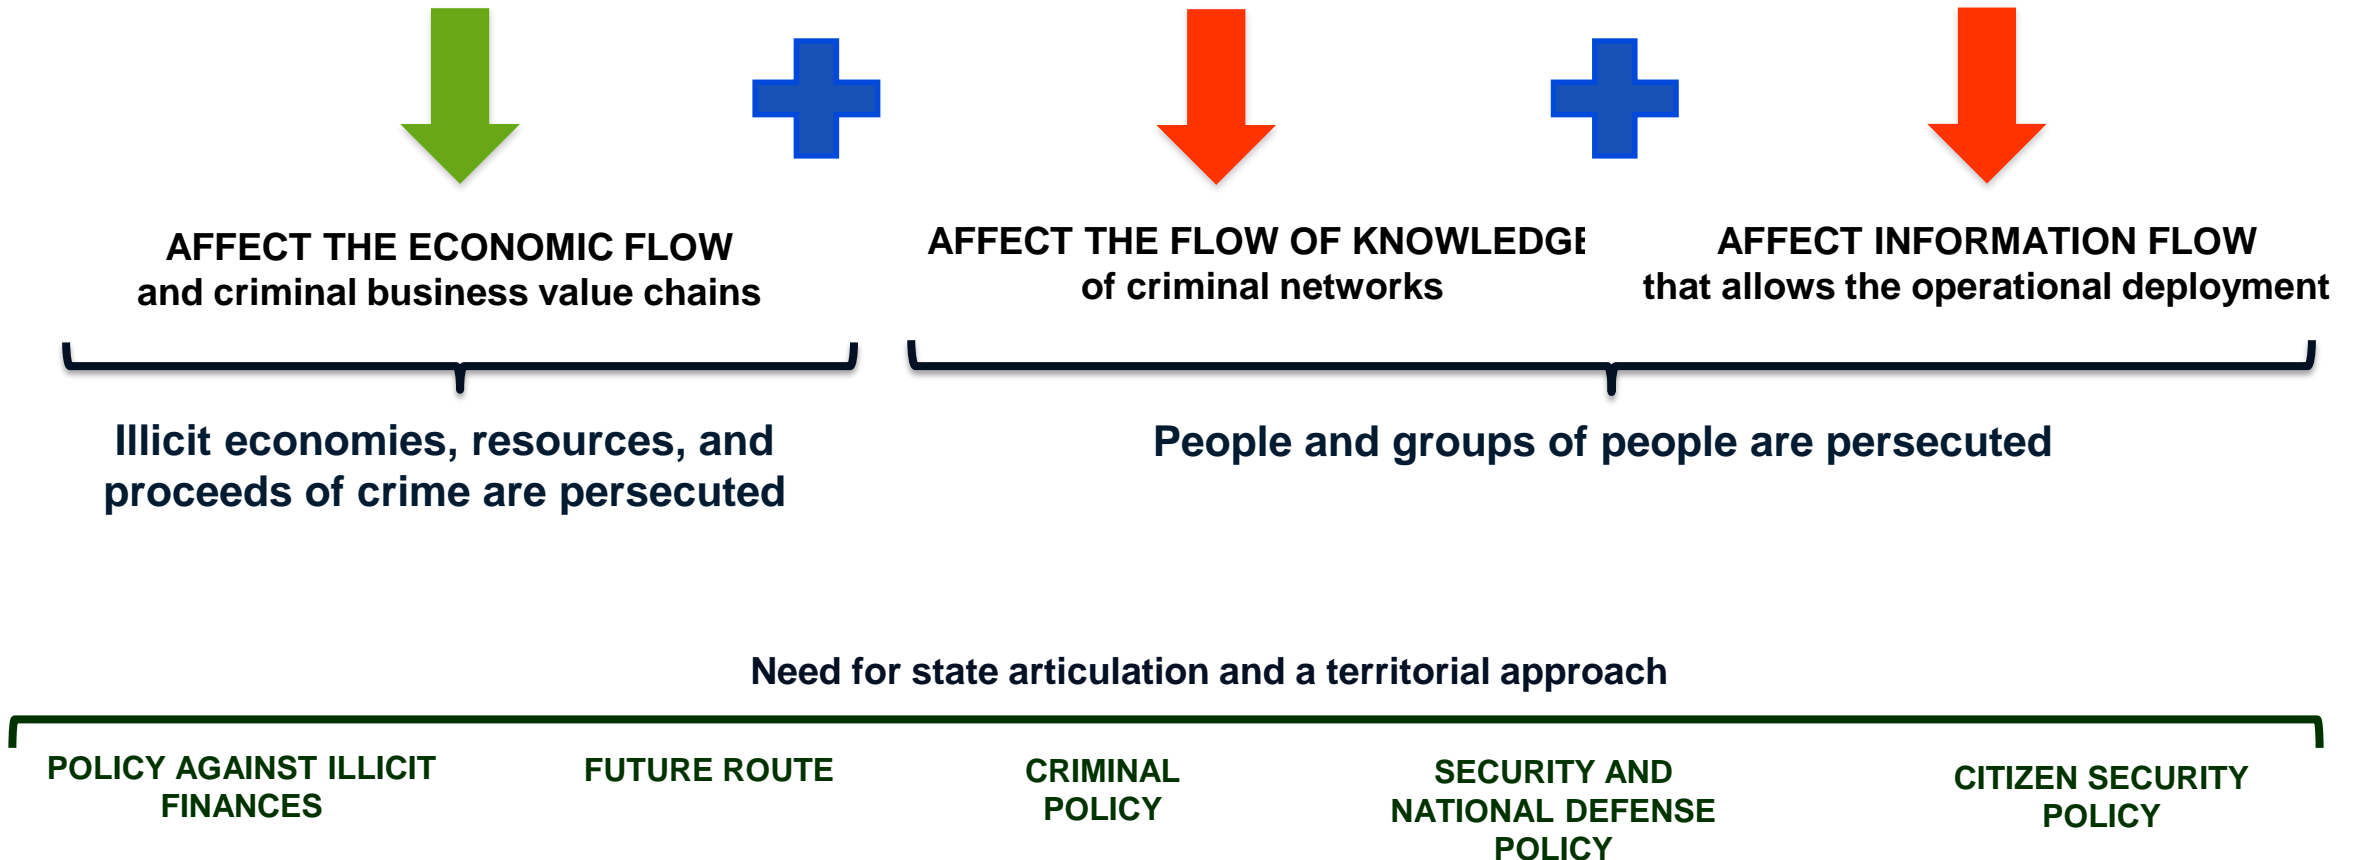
AFFECT THE ECONOMIC FLOW
and criminal business value chains

AFFECT THE FLOW OF KNOWLEDGE
of criminal networks

AFFECT INFORMATION FLOW
that allows the operational deployment

Illicit economies, resources, and proceeds of crime are persecuted

People and groups of people are persecuted

Need for state articulation and a territorial approach

POLICY AGAINST ILLICIT FINANCES

FUTURE ROUTE

CRIMINAL POLICY

SECURITY AND NATIONAL DEFENSE POLICY

CITIZEN SECURITY POLICY